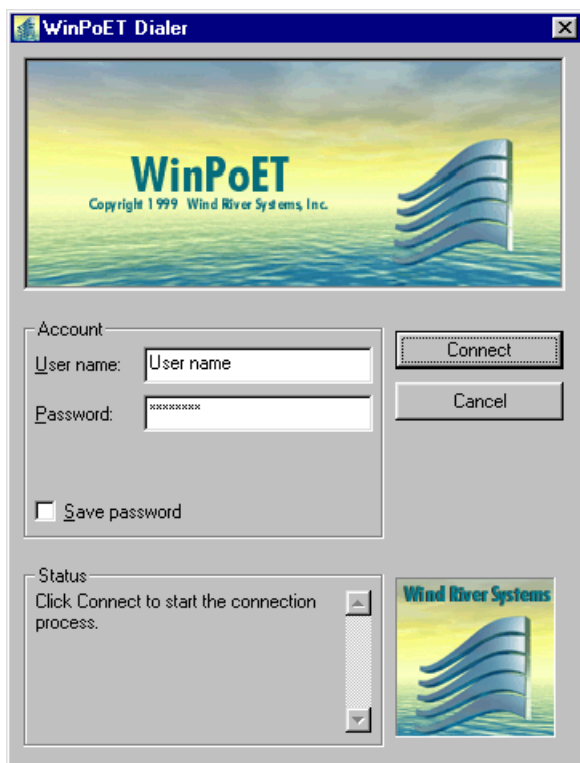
WinPoET Dialer

WinPoET
Copyright 1999 Wind River Systems, Inc.

Account
User name: User name
Password: ********
Save password

Connect
Cancel

Status
Click Connect to start the connection process.

Wind River Systems